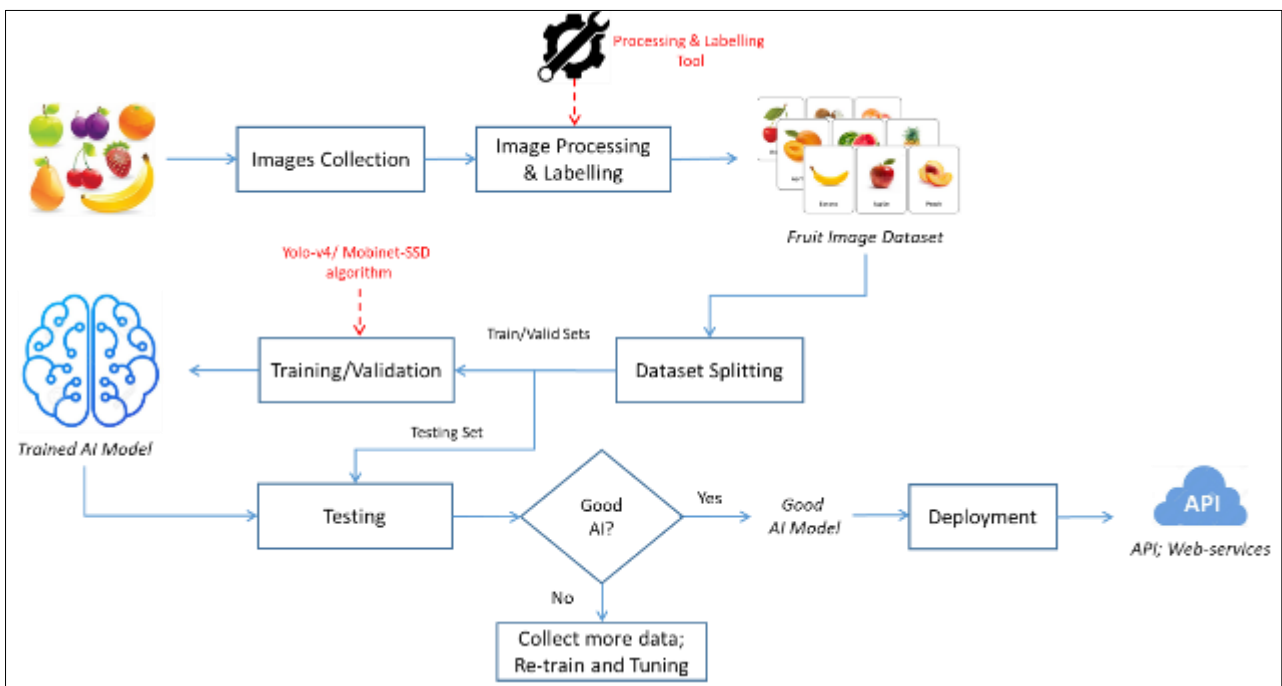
Processing & Labelling Tool

Images Collection

Image Processing & Labelling

Fruit Image Dataset

Banana

Apple

Peach

Yolo-v4/ Mobinet-SSD algorithm

Train/Valid Sets

Training/Validation

Dataset Splitting

Trained AI Model

Testing Set

Testing

Good AI?

Yes

Good AI Model

Deployment

API

API; Web-services

No

Collect more data; Re-train and Tuning